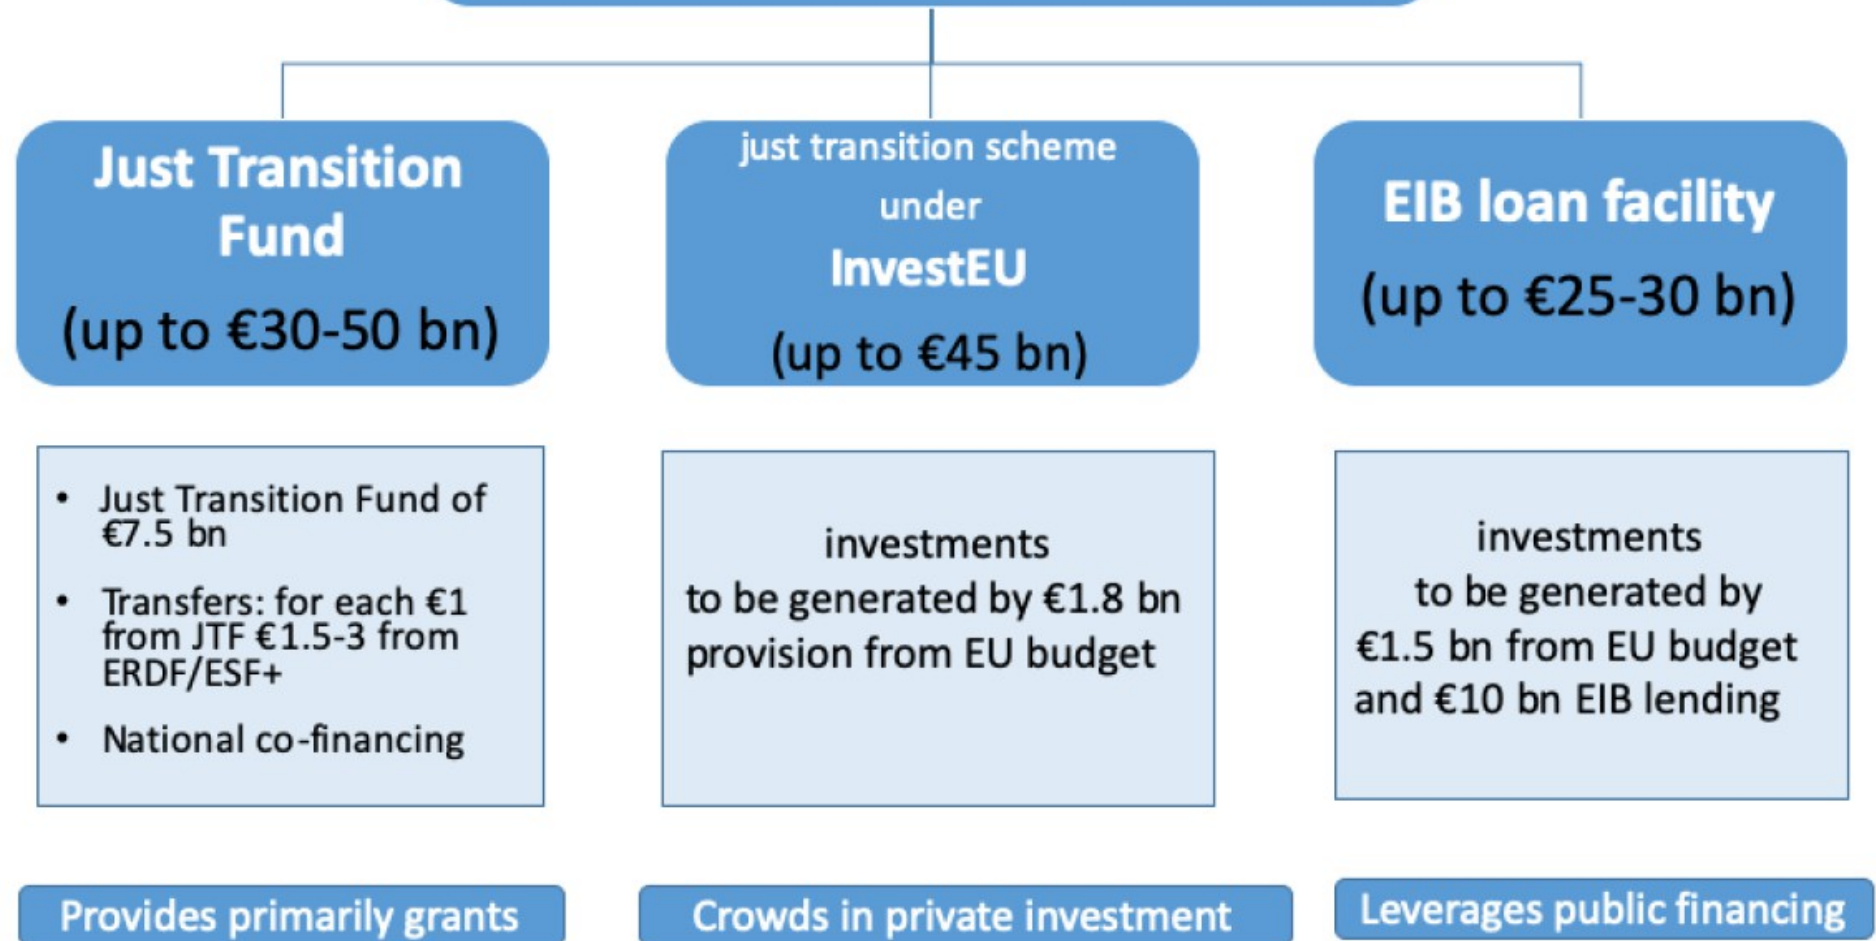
Just Transition Fund

(up to €30-50 bn)

- Just Transition Fund of €7.5 bn
- Transfers: for each €1 from JTF €1.5-3 from ERDF/ESF+
- National co-financing

Provides primarily grants

just transition scheme under

InvestEU

(up to €45 bn)

investments to be generated by €1.8 bn provision from EU budget

Crowds in private investment

EIB loan facility

(up to €25-30 bn)

investments to be generated by €1.5 bn from EU budget and €10 bn EIB lending

Leverages public financing